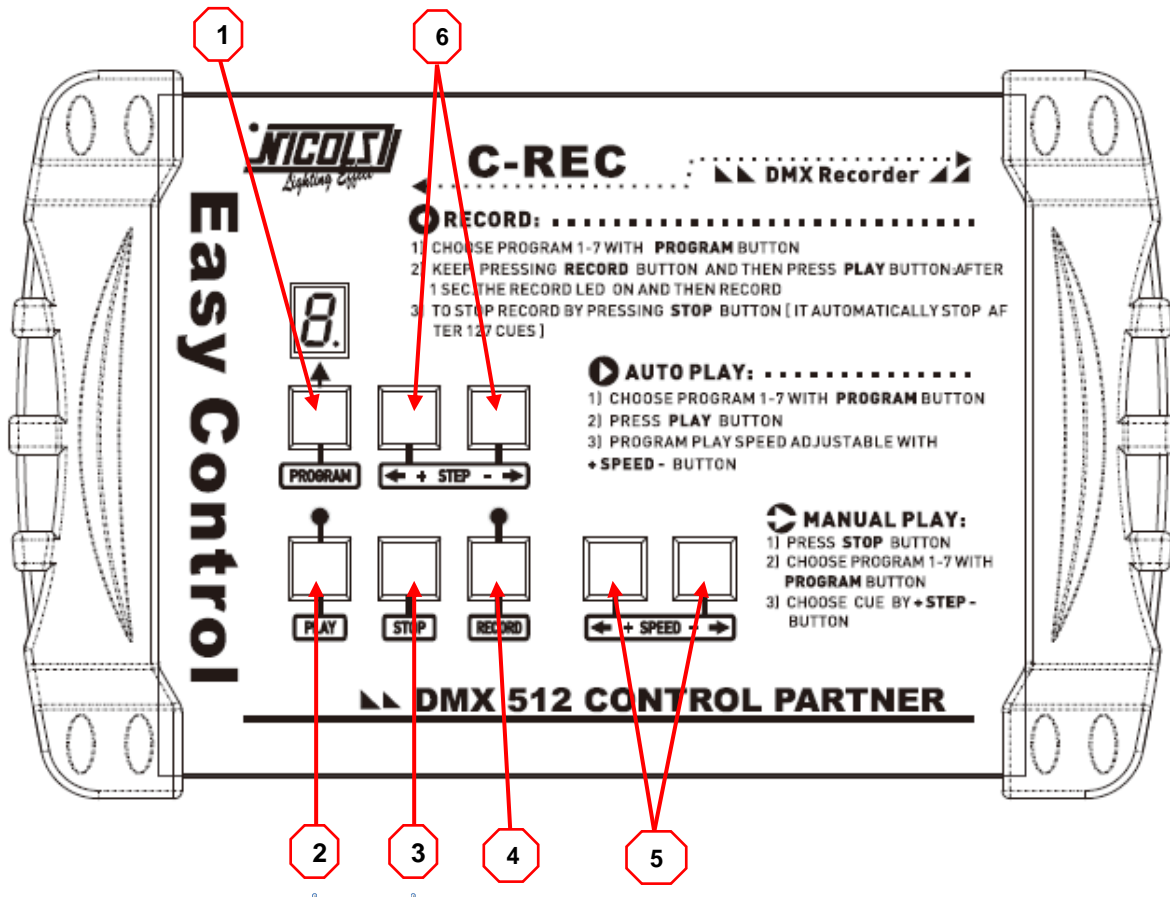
1

6

NICOLS
Lighting Effect

C-REC

DMX Recorder

Easy Control

RECORD:
1) CHOOSE PROGRAM 1-7 WITH PROGRAM BUTTON
2) KEEP PRESSING RECORD BUTTON AND THEN PRESS PLAY BUTTON:AFTER 1 SEC.THE RECORD LED ON AND THEN RECORD
3) TO STOP RECORD BY PRESSING STOP BUTTON [ IT AUTOMATICALLY STOP AFTER 127 CUES ]

8.

AUTO PLAY:
1) CHOOSE PROGRAM 1-7 WITH PROGRAM BUTTON
2) PRESS PLAY BUTTON
3) PROGRAM PLAY SPEED ADJUSTABLE WITH + SPEED - BUTTON

PROGRAM

+ STEP -

MANUAL PLAY:
1) PRESS STOP BUTTON
2) CHOOSE PROGRAM 1-7 WITH PROGRAM BUTTON
3) CHOOSE CUE BY + STEP - BUTTON

PLAY

STOP

RECORD

+ SPEED -

DMX 512 CONTROL PARTNER

2

3

4

5